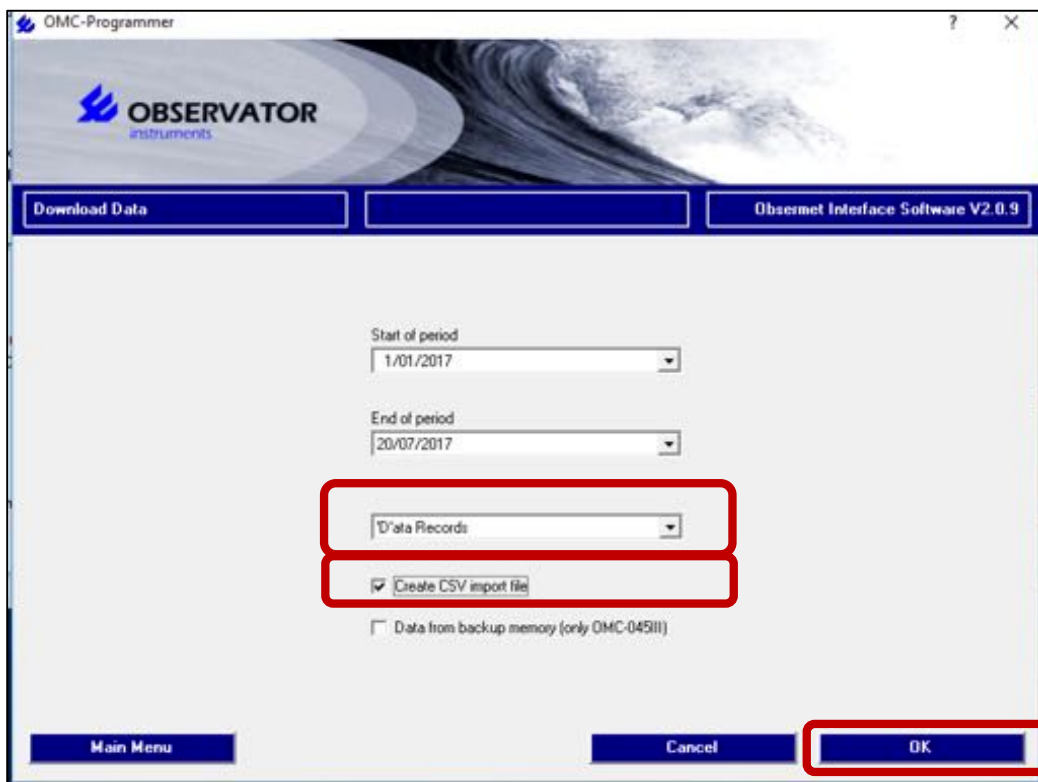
OMC-Programmer

?

X

OBSERVATOR
instruments

Download Data

Obsermet Interface Software V2.0.9

Start of period
1/01/2017

End of period
20/07/2017

'D'ata Records

Create CSV import file

Data from backup memory (only OMC-045III)

Main Menu

Cancel

OK